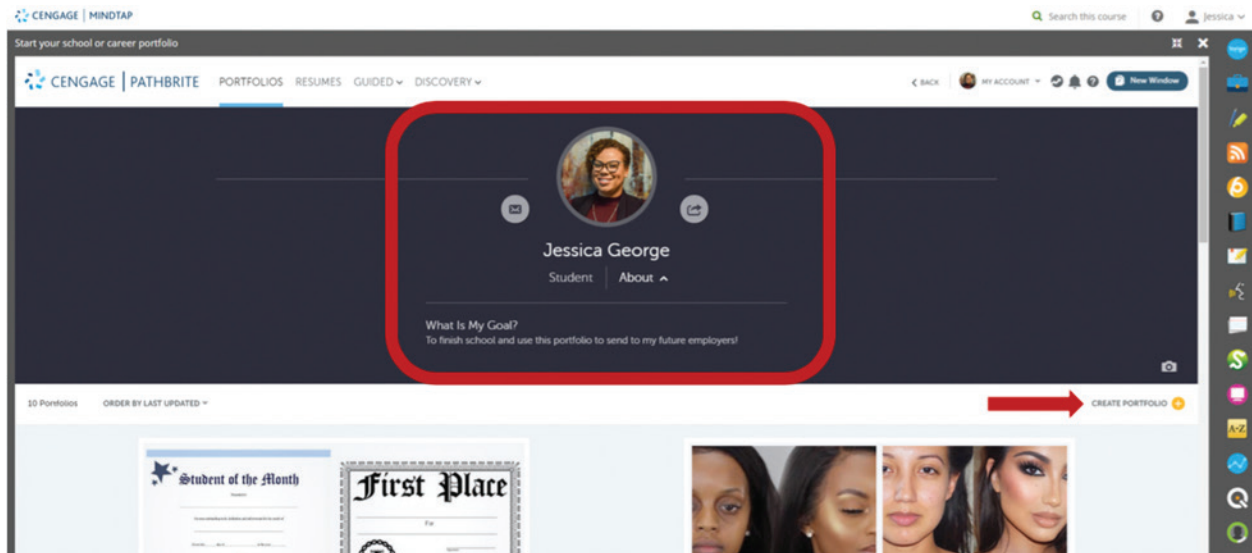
CENGAGE | MINDTAP

Search this course

Jessica

Start your school or career portfolio

CENGAGE | PATHBRITE PORTFOLIOS RESUMES GUIDED DISCOVERY

BACK MY ACCOUNT New Window

Jessica George

Student About

What Is My Goal?

To finish school and use this portfolio to send to my future employers!

10 Portfolios ORDER BY LAST UPDATED

CREATE PORTFOLIO

Student of the Month

First Place

A-Z